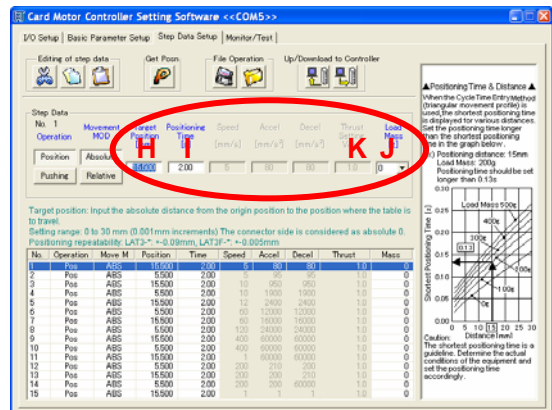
Card Motor Controller Setting Software <<COM5>>

I/O Setup | Basic Parameter Setup | Step Data Setup | Monitor/Test

Editing of step data | Get Posn. | File Operation | Up/Download to Controller

Step Data
No. 1
Operation | Movement MOD | Target Position | Positioning Time | Speed | Accel | Decel | Thrust Setting | Load Mass
[mm/s] | [mm/s²] | [mm/s²] | [%] | [g]
Position | Absolute
Pushing | Relative
15.000 | 2.00 | 5 | 80 | 80 | 1.0 | 0

H I K J

Target position: Input the absolute distance from the origin position to the position where the table is to travel.
Setting range: 0 to 30 mm (0.001mm increments) The connector side is considered as absolute 0.
Positioning repeatability: LAT3-*: +-0.09mm, LAT3F-*: +-0.005mm

| No. | Operation | Move M | Position | Time | Speed | Accel | Decel | Thrust | Mass |
|---|---|---|---|---|---|---|---|---|---|
| 1 | Pos | ABS | 15.500 | 2.00 | 5 | 80 | 80 | 1.0 | 0 |
| 2 | Pos | ABS | 5.500 | 2.00 | 5 | 80 | 80 | 1.0 | 0 |
| 3 | Pos | ABS | 15.500 | 2.00 | 10 | 950 | 950 | 1.0 | 0 |
| 4 | Pos | ABS | 5.500 | 2.00 | 10 | 1900 | 1900 | 1.0 | 0 |
| 5 | Pos | ABS | 15.500 | 2.00 | 12 | 2400 | 2400 | 1.0 | 0 |
| 6 | Pos | ABS | 5.500 | 2.00 | 60 | 12000 | 12000 | 1.0 | 0 |
| 7 | Pos | ABS | 15.500 | 2.00 | 80 | 16000 | 16000 | 1.0 | 0 |
| 8 | Pos | ABS | 5.500 | 2.00 | 120 | 24000 | 24000 | 1.0 | 0 |
| 9 | Pos | ABS | 15.500 | 2.00 | 400 | 60000 | 60000 | 1.0 | 0 |
| 10 | Pos | ABS | 5.500 | 2.00 | 400 | 60000 | 60000 | 1.0 | 0 |
| 11 | Pos | ABS | 15.500 | 2.00 | 1 | 60000 | 60000 | 1.0 | 0 |
| 12 | Pos | ABS | 5.500 | 2.00 | 200 | 210 | 200 | 1.0 | 0 |
| 13 | Pos | ABS | 15.500 | 2.00 | 200 | 250 | 250 | 1.0 | 0 |
| 14 | Pos | ABS | 5.500 | 2.00 | 200 | 60000 | 60000 | 1.0 | 0 |
| 15 | Pos | ABS | 15.500 | 2.00 | 1 | 1 | 1 | 1.0 | 0 |

▲Positioning Time & Distance▲
When the Cycle Time Entry Method (triangular movement profile) is used, the shortest positioning time is displayed for various distances. Set the positioning time longer than the shortest positioning time in the graph below.
Ex) Positioning distance: 15mm
Load Mass: 200g
Positioning time should be set longer than 0.13s

Load Mass 500g
400g
200g
0g
100g
300g
0.13
Shortest Positioning Time [s]
0 5 10 15 20 25 30
Distance [mm]

Caution:
The shortest positioning time is a guideline. Determine the actual conditions of the equipment and set the positioning time accordingly.